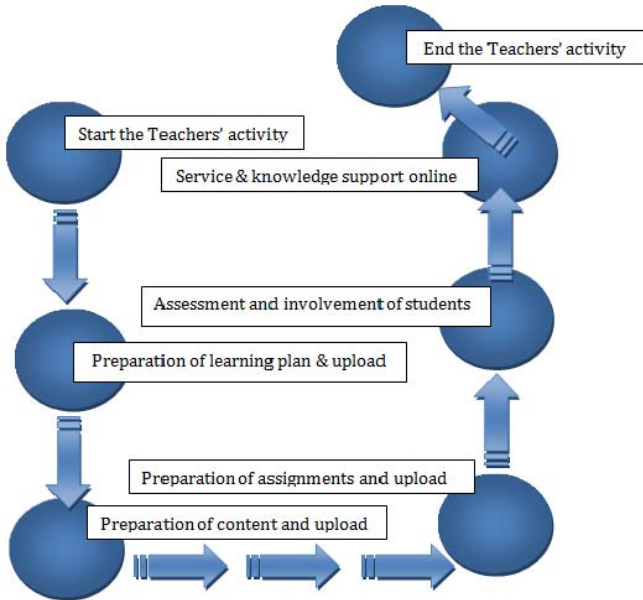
End the Teachers' activity

Start the Teachers' activity

Service & knowledge support online

Assessment and involvement of students

Preparation of learning plan & upload

Preparation of assignments and upload

Preparation of content and upload